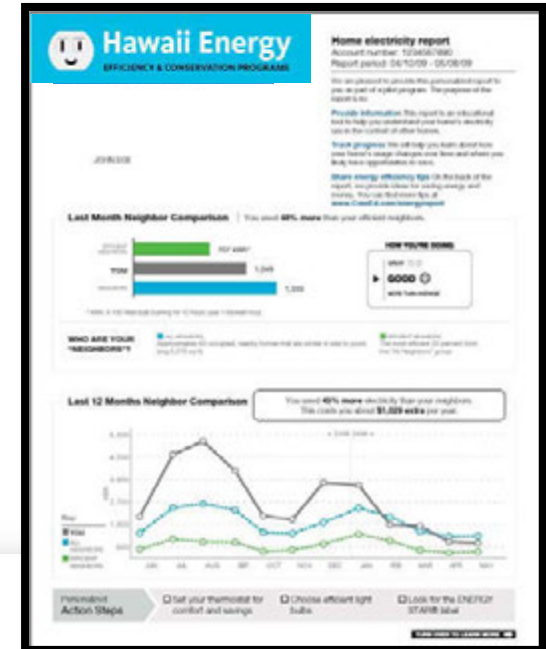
Hawaii Energy
EFFICIENCY & CONSERVATION PROGRAMS

Home electricity report
Account number: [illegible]
Report period: 04/10/09 - 05/08/09

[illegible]

Provide information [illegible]

Track progress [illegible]

Share energy efficiency tips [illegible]

JOHN DOE

Last Month Neighbor Comparison | You used 40% more than your efficient neighbors.

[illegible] 707 kWh
YOU 1,049
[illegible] 1,200

HOW YOU'RE DOING:
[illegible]
GOOD
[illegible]

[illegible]

WHO ARE YOUR "NEIGHBORS"?

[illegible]

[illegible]

Last 12 Months Neighbor Comparison

You used 40% more electricity than your neighbors. This costs you about $1,020 extra per year.

JAN FEB MAR APR MAY JUN JUL AUG SEP OCT NOV DEC

YOU
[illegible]
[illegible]

Personalized Action Steps
Set your thermostat for comfort and savings
Choose efficient light bulbs
Look for the ENERGY STAR® label

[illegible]